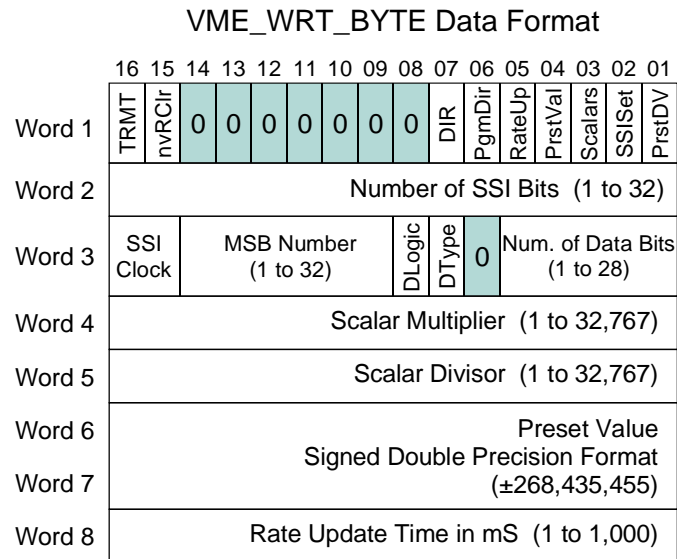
VME_WRT_BYTE Data Format

| | 16 | 15 | 14 | 13 | 12 | 11 | 10 | 09 | 08 | 07 | 06 | 05 | 04 | 03 | 02 | 01 |
|---|---|---|---|---|---|---|---|---|---|---|---|---|---|---|---|---|
| Word 1 | TRMT | nvRClr | 0 | 0 | 0 | 0 | 0 | 0 | 0 | DIR | PgmDir | RateUp | PrstVal | Scalars | SSISet | PrstDV |
| Word 2 | Number of SSI Bits (1 to 32) | | | | | | | | | | | | | | | |
| Word 3 | SSI Clock | | MSB Number (1 to 32) | | | | | | DLogic | DType | 0 | Num. of Data Bits (1 to 28) | | | | |
| Word 4 | Scalar Multiplier (1 to 32,767) | | | | | | | | | | | | | | | |
| Word 5 | Scalar Divisor (1 to 32,767) | | | | | | | | | | | | | | | |
| Word 6 | Preset Value | | | | | | | | | | | | | | | |
| Word 7 | Signed Double Precision Format (±268,435,455) | | | | | | | | | | | | | | | |
| Word 8 | Rate Update Time in mS (1 to 1,000) | | | | | | | | | | | | | | | |